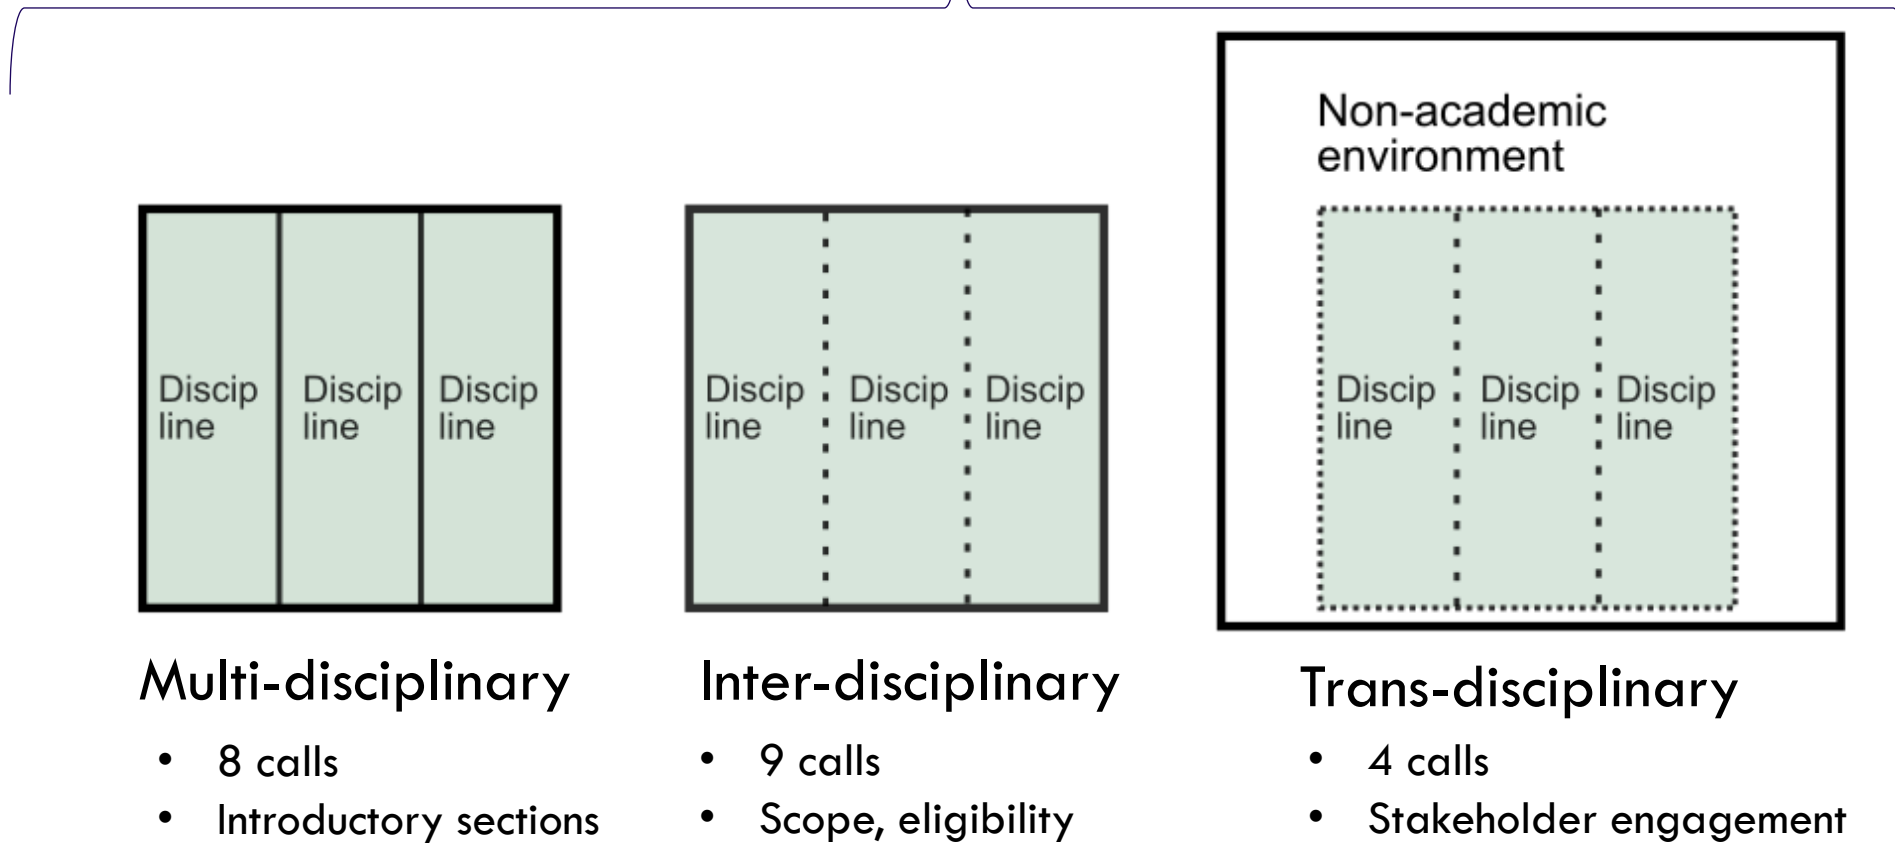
Discip line

Discip line

Discip line

Multi-disciplinary

- 8 calls
- Introductory sections

Discip line

Discip line

Discip line

Inter-disciplinary

- 9 calls
- Scope, eligibility

Non-academic environment

Discip line

Discip line

Discip line

Trans-disciplinary

- 4 calls
- Stakeholder engagement